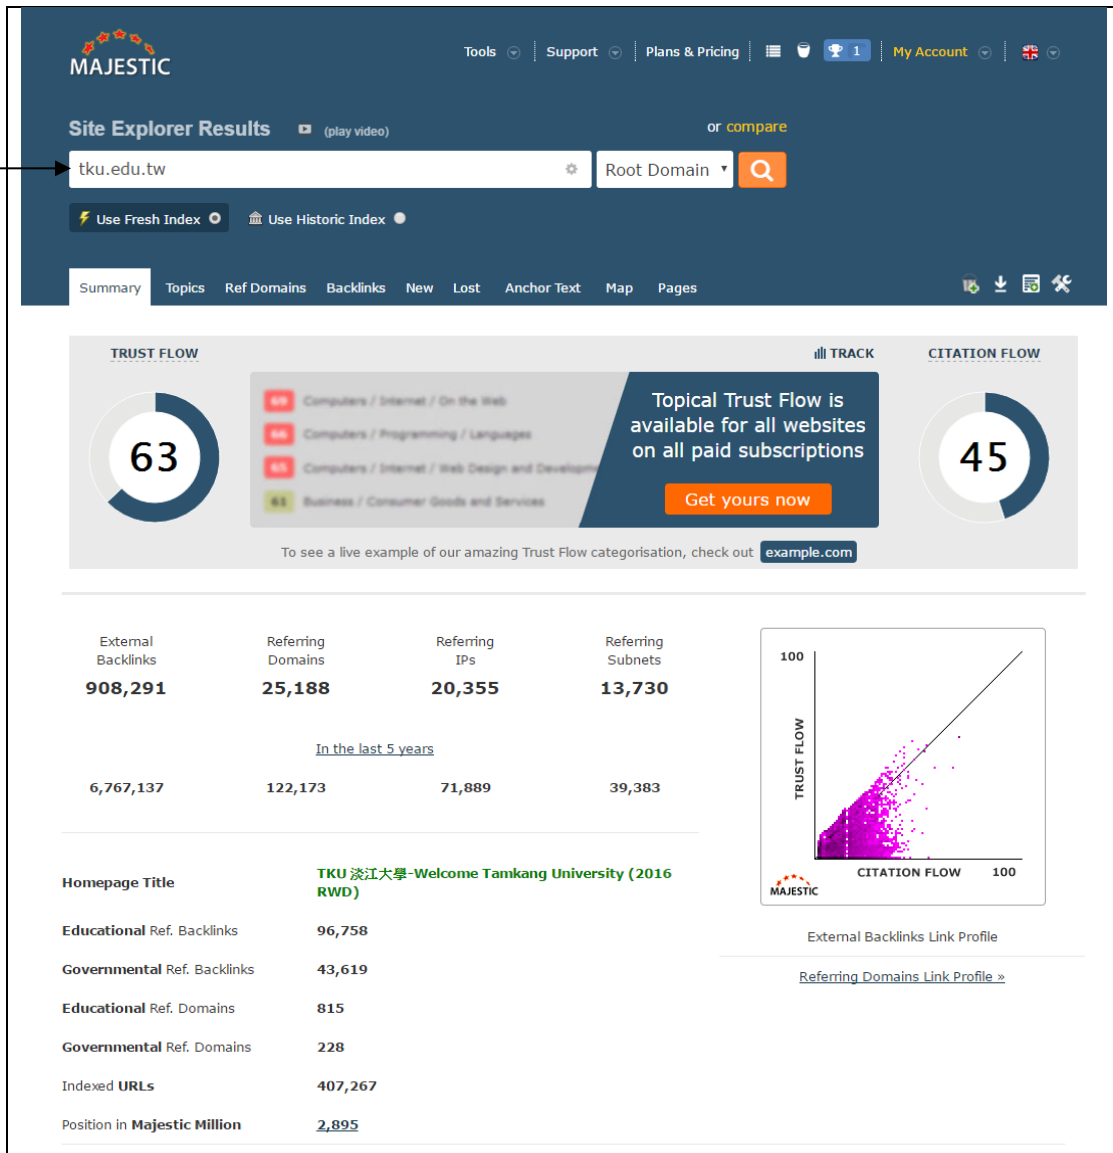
MAJESTIC

Tools Support Plans & Pricing 1 My Account

Site Explorer Results (play video) or compare

tku.edu.tw

Root Domain

Use Fresh Index Use Historic Index

Summary Topics Ref Domains Backlinks New Lost Anchor Text Map Pages

TRUST FLOW

TRACK

CITATION FLOW

63

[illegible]

Topical Trust Flow is available for all websites on all paid subscriptions

Get yours now

45

To see a live example of our amazing Trust Flow categorisation, check out example.com

| External Backlinks | Referring Domains | Referring IPs | Referring Subnets |
|---|---|---|---|
| 908,291 | 25,188 | 20,355 | 13,730 |

In the last 5 years

| 6,767,137 | 122,173 | 71,889 | 39,383 |
|---|---|---|---|

100

TRUST FLOW

CITATION FLOW 100

MAJESTIC

External Backlinks Link Profile

Referring Domains Link Profile »

| | |
|---|---|
| Homepage Title | TKU 淡江大學-Welcome Tamkang University (2016 RWD) |
| Educational Ref. Backlinks | 96,758 |
| Governmental Ref. Backlinks | 43,619 |
| Educational Ref. Domains | 815 |
| Governmental Ref. Domains | 228 |
| Indexed URLs | 407,267 |
| Position in Majestic Million | 2,895 |